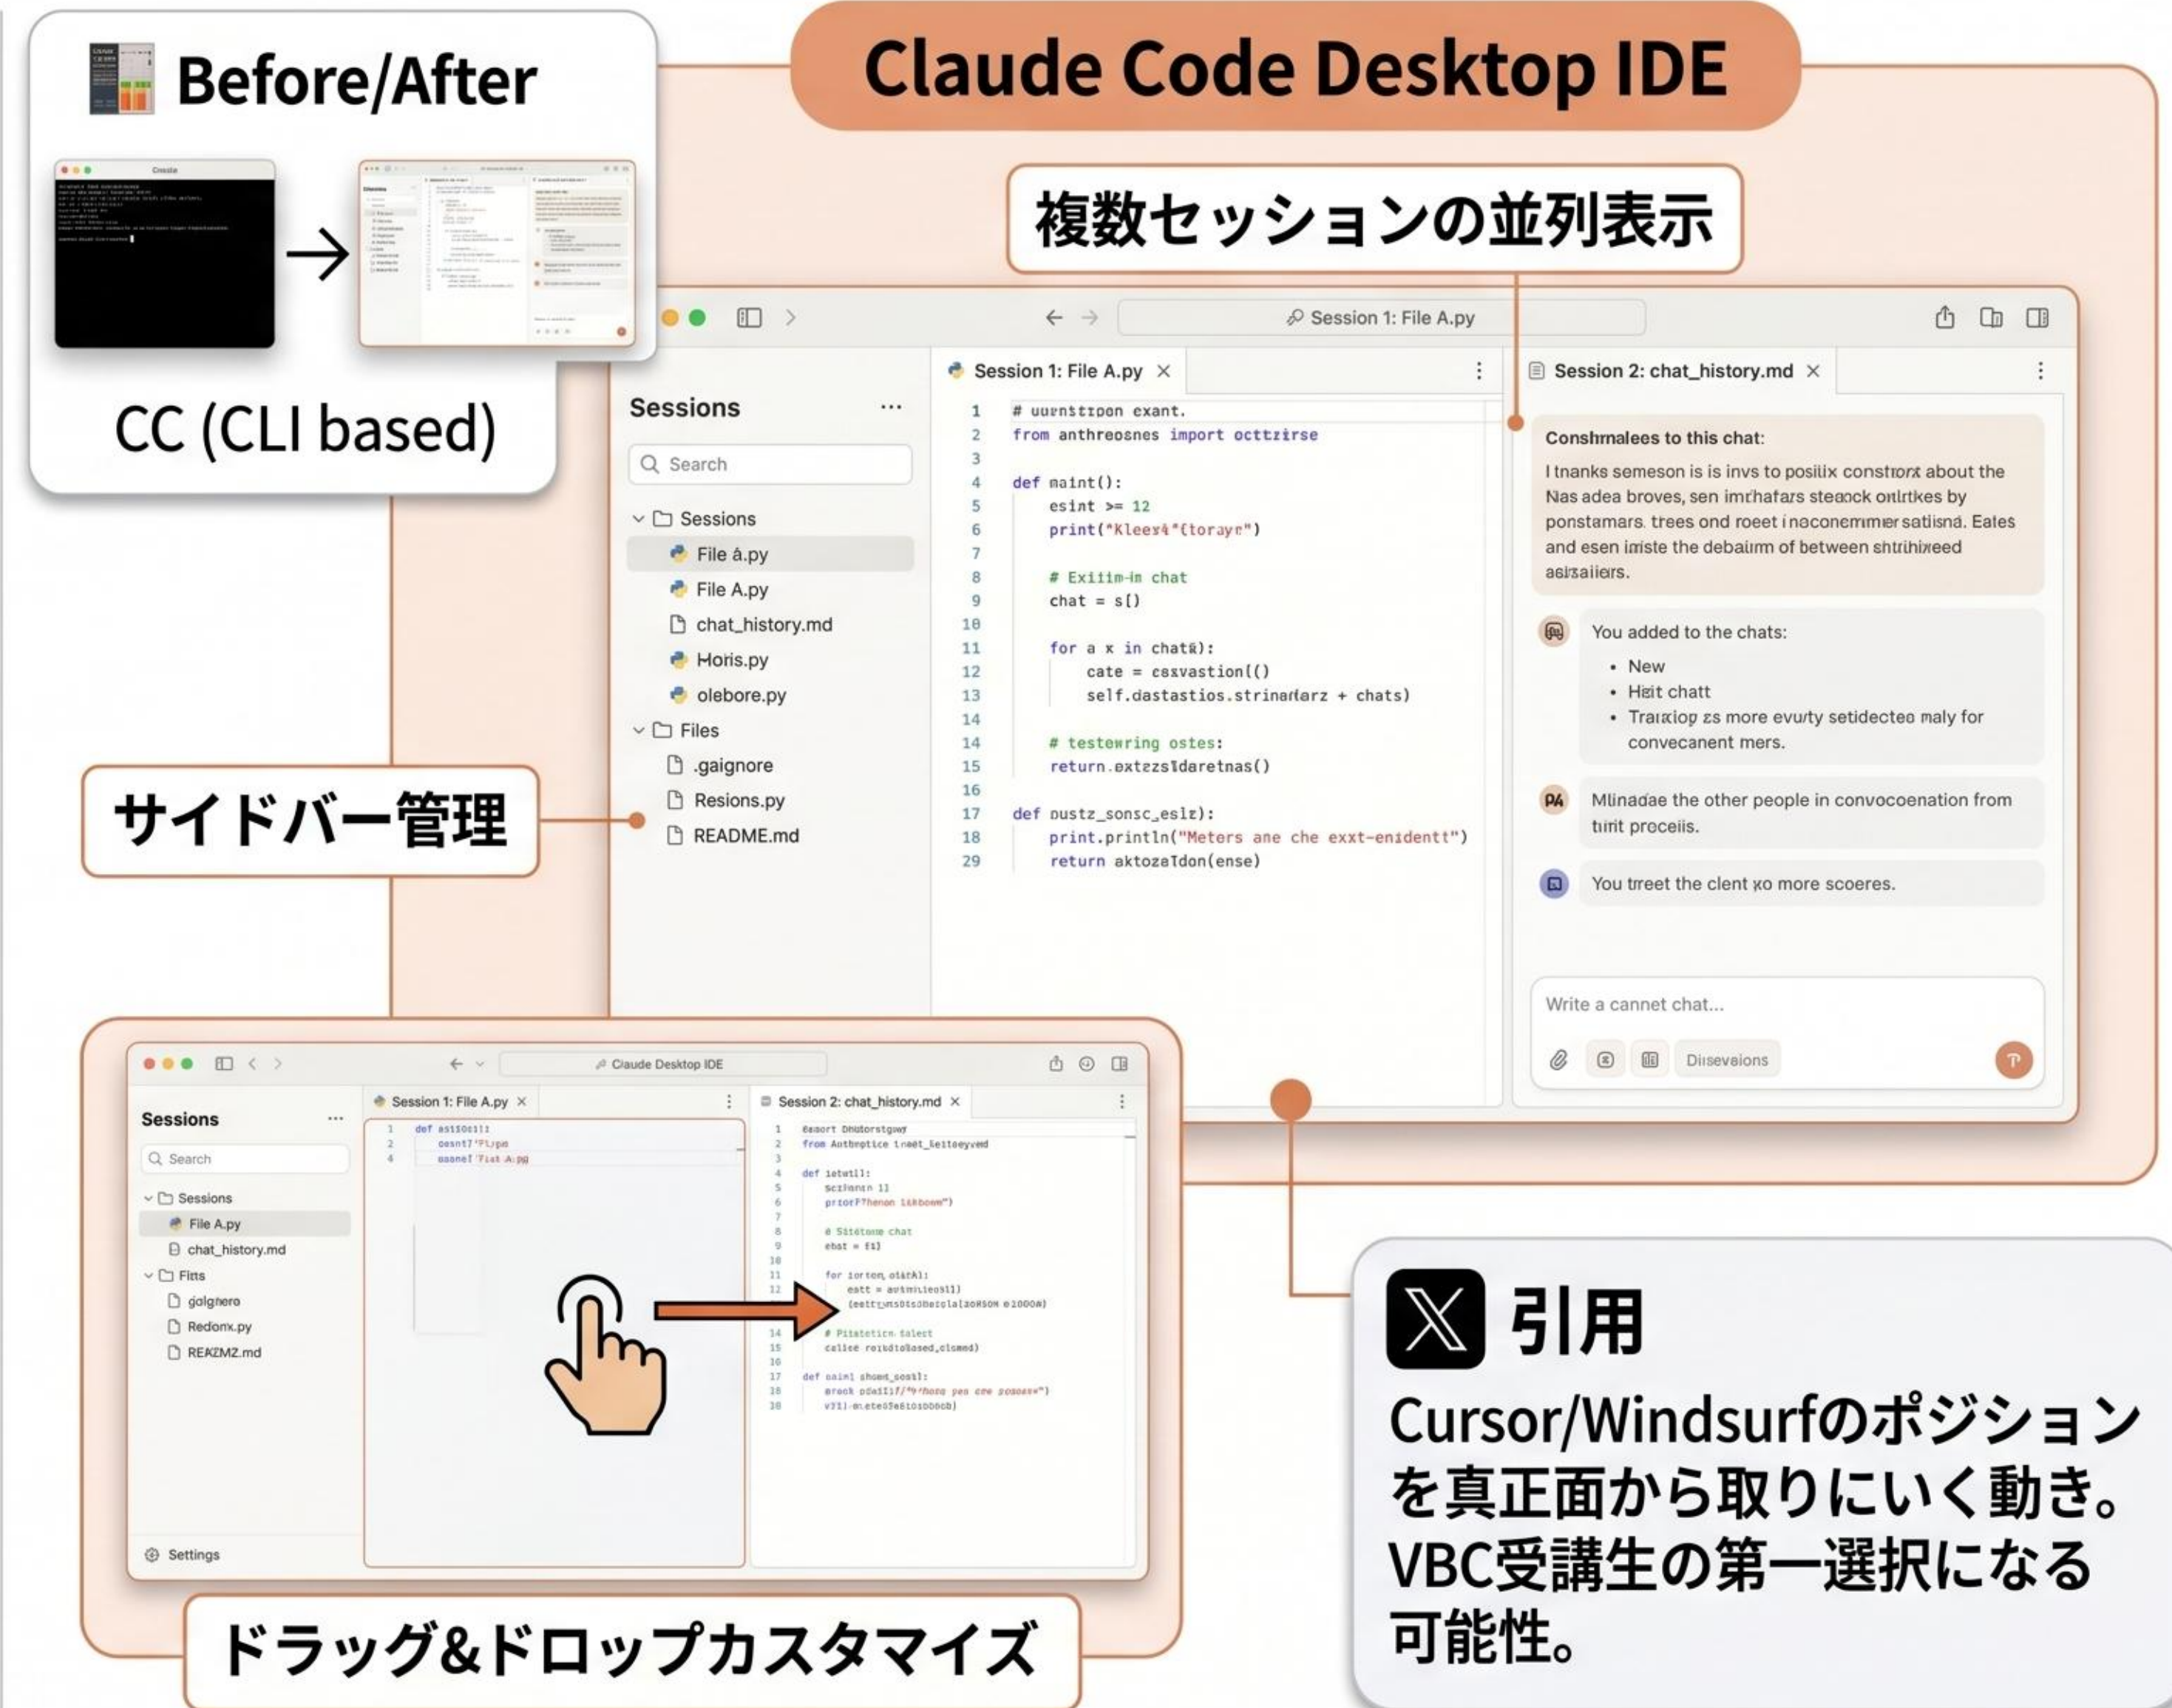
Before/After

CC (CLI based)

Claude Code Desktop IDE

複数セッションの並列表示

Session 1: File A.py

Sessions ...

Search

Sessions
File a.py
File A.py
chat_history.md
Horis.py
olebore.py
Files
.gaignore
Resions.py
README.md

Session 1: File A.py ×

1 # uurnstrpon exant.
2 from anthreosnes import octtzirse
3
4 def maint():
5 esint >= 12
6 print("Kleer4"(torayr")
7
8 # Exiiim-in chat
9 chat = s()
10
11 for a x in chat&):
12 cate = esxvastion(()
13 self.dastastios.strinadarz + chats)
14
14 # testewring ostes:
15 return.extezsIdaretnas()
16
17 def oustz_sonsc_eslz):
18 print.println("Meters ane che exxt-enidentt")
29 return aktozeIdon(ense)

Session 2: chat_history.md ×

Conshmalees to this chat:
I tnanks semeson is is invs to posilix constrorx about the Nas adea broves, sen imrhafars steaock ontirtkes by ponstamars. trees ond roeet inaconemmer satiisna. Eales and esen iniste the debaiırm of between shtrihixeed aelsaiiers.

You added to the chats:
• New
• Heit chatt
• Traixiop zs more evuıty setidectea maly for convecanent mers.

Mlinadae the other people in convocoenation from tinit proceiis.

You tıreet the clent xo more scoeres.

Write a cannet chat...

Diisevaions

サイドバー管理

Claude Desktop IDE

Sessions ...
Search
Sessions
File A.py
chat_history.md
Fitts
golgnero
Redonx.py
REAZM2.md
Settings

Session 1: File A.py ×
Session 2: chat_history.md ×

ドラッグ&ドロップカスタマイズ

引用

Cursor/Windsurfのポジションを真正面から取りにいく動き。VBC受講生の第一選択になる可能性。